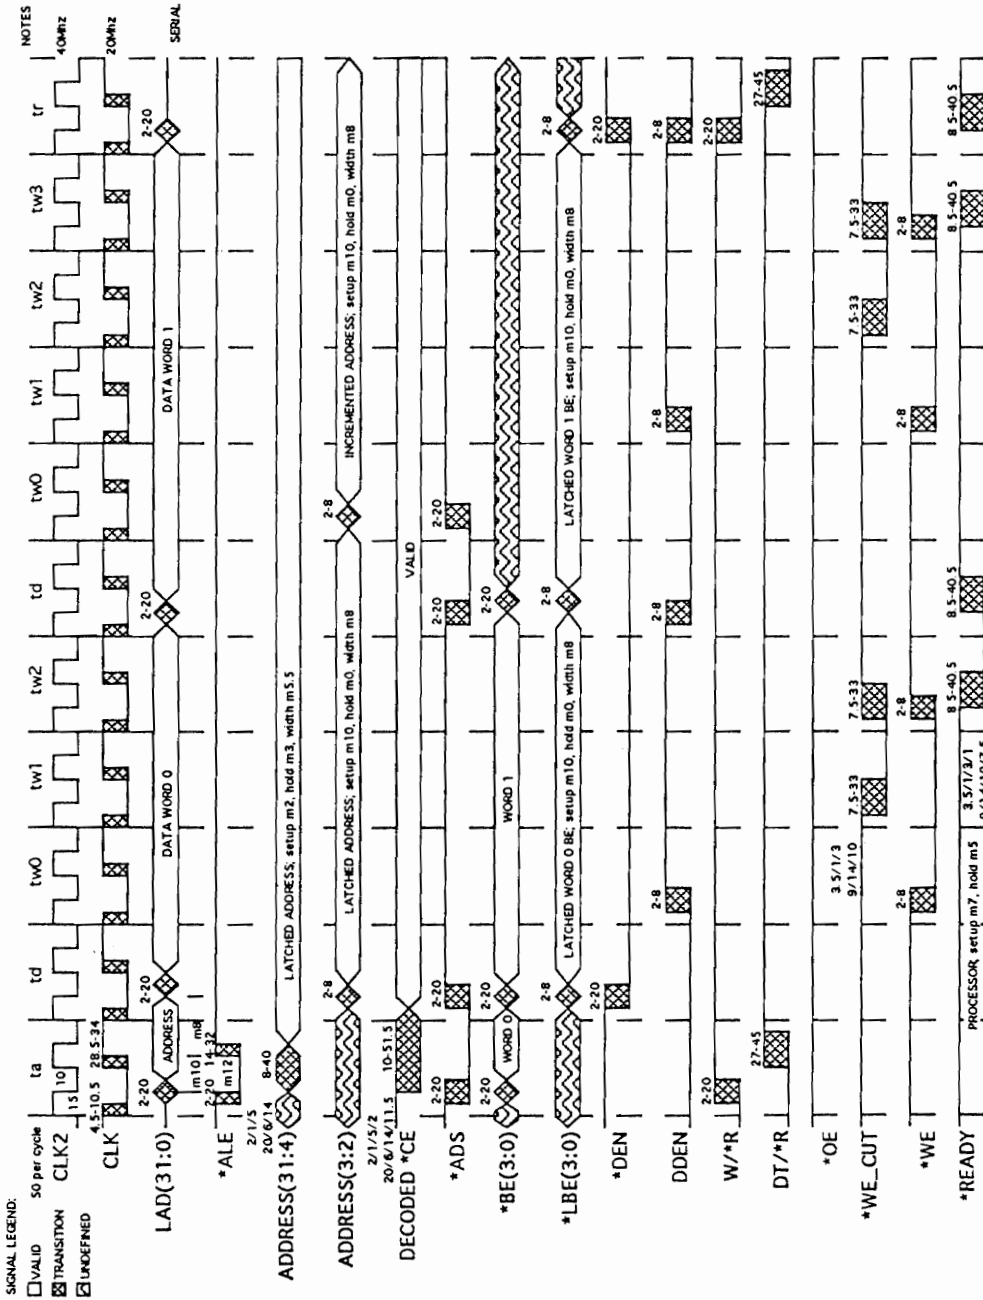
SIGNAL LEGEND:
VALID
TRANSITION
UNDEFINED

50 per cycle

CLK2
CLK
LAD(31:0)
*ALE
ADDRESS(31:4)
ADDRESS(3:2)
DECODED *CE
*ADS
*BE(3:0)
*LBE(3:0)
*DEN
DDEN
W/*R
DT/*R
*OE
*WE_CUT
*WE
*READY

ta td tw0 tw1 tw2 td tw0 tw1 tw2 tw3 tr

NOTES
40Mhz
20Mhz
SERIAL

15 10
4.5-10.5 28.5-34
2-20
ADDRESS
m10 m8
2-20 14-32
m12
2-20
DATA WORD 0
2-20
DATA WORD 1
2-20

2/1/5
20/6/14
8-40
LATCHED ADDRESS; setup m2, hold m3, width m5.5

2-8
LATCHED ADDRESS; setup m10, hold m0, width m8
2-8
INCREMENTED ADDRESS; setup m10, hold m0, width m8

2/1/5/2
20/6/14/11.5
10-51.5
VALID

2-20 2-20 2-20 2-20

2-20 WORD 0 2-20 WORD 1 2-20

2-8
LATCHED WORD 0 BE; setup m10, hold m0, width m8
2-8
LATCHED WORD 1 BE; setup m10, hold m0, width m8
2-8

2-20 2-20

2-8 2-8 2-8 2-8

2-20 2-20

27-45 27-45

3.5/1/3
9/14/10

7.5-33 7.5-33 7.5-33 7.5-33

2-8 2-8 2-8 2-8

PROCESSOR setup m7, hold m5
3.5/1/3/1
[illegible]
8.5-40.5 8.5-40.5 8.5-40.5 8.5-40.5